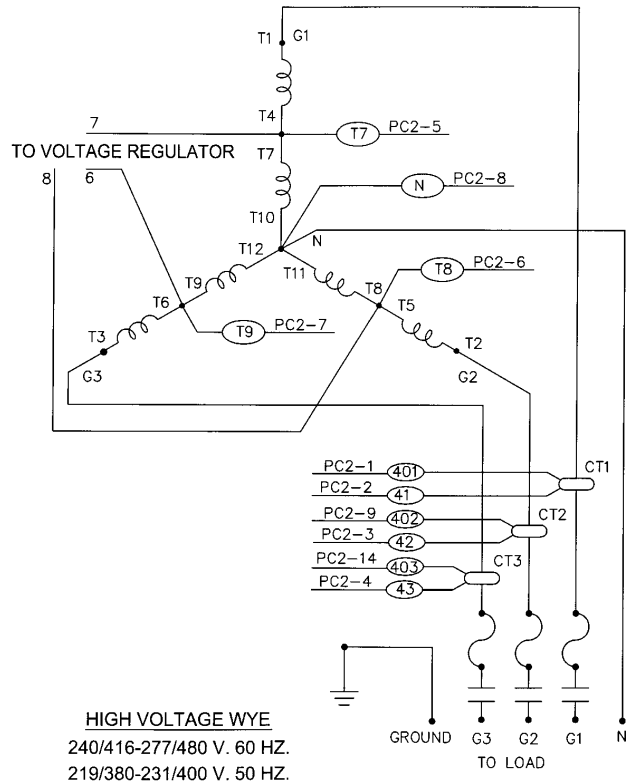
T1 G1

T4

7

T7 PC2–5

TO VOLTAGE REGULATOR

8

6

T7

N PC2–8

T10

T12

N

T11

T8 PC2–6

T9

T6

T8

T5

T3

T9 PC2–7

T2

G3

G2

PC2–1 401

PC2–2 41

CT1

PC2–9 402

PC2–3 42

CT2

PC2–14 403

PC2–4 43

CT3

HIGH VOLTAGE WYE

240/416-277/480 V. 60 HZ.

219/380-231/400 V. 50 HZ.

GROUND G3 G2 G1 N

TO LOAD